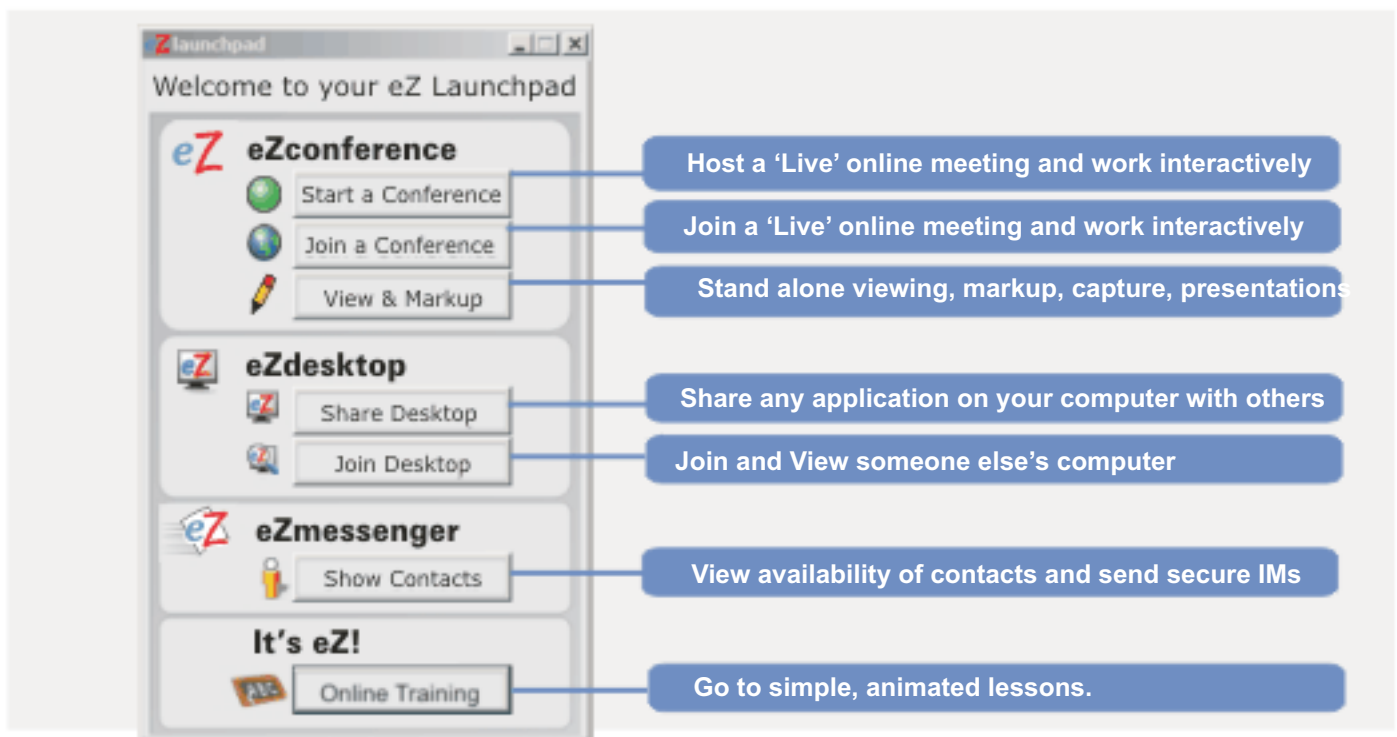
eZ launchpad

Welcome to your eZ Launchpad

eZ eZconference

Start a Conference

Join a Conference

View & Markup

eZdesktop

Share Desktop

Join Desktop

eZmessenger

Show Contacts

It's eZ!

Online Training

Host a 'Live' online meeting and work interactively

Join a 'Live' online meeting and work interactively

Stand alone viewing, markup, capture, presentations

Share any application on your computer with others

Join and View someone else's computer

View availability of contacts and send secure IMs

Go to simple, animated lessons.